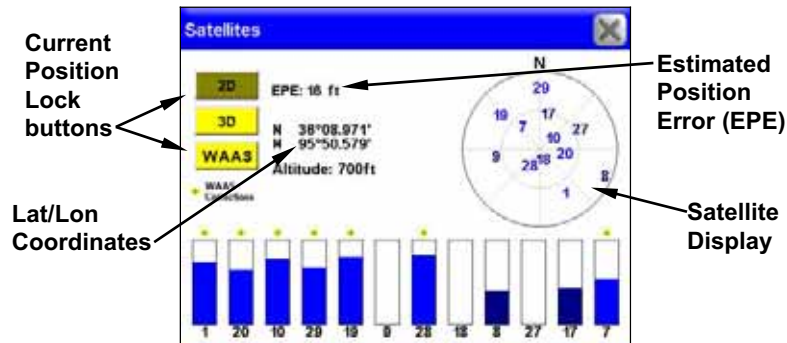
Satellites

Current Position Lock buttons

2D
3D
WAAS

EPE: 16 ft

N 38°08.971'
W 95°50.579'
Altitude: 700ft

WAAS Corrections

Estimated Position Error (EPE)

N
29
19
17
7
10
27
9
28
18
20
8
1

Lat/Lon Coordinates

Satellite Display

1 20 10 29 19 9 28 18 8 27 17 7